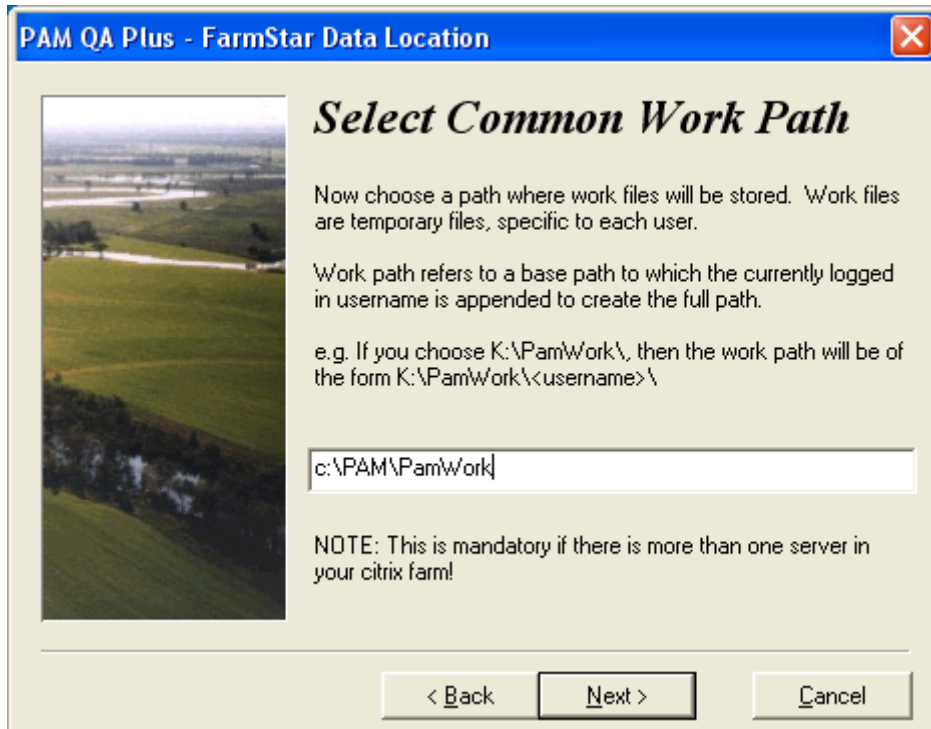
PAM QA Plus - FarmStar Data Location

Select Common Work Path

Now choose a path where work files will be stored. Work files are temporary files, specific to each user.

Work path refers to a base path to which the currently logged in username is appended to create the full path.

e.g. If you choose K:\PamWork\, then the work path will be of the form K:\PamWork\<username>\

c:\PAM\PamWork

NOTE: This is mandatory if there is more than one server in your citrix farm!

< Back

Next >

Cancel